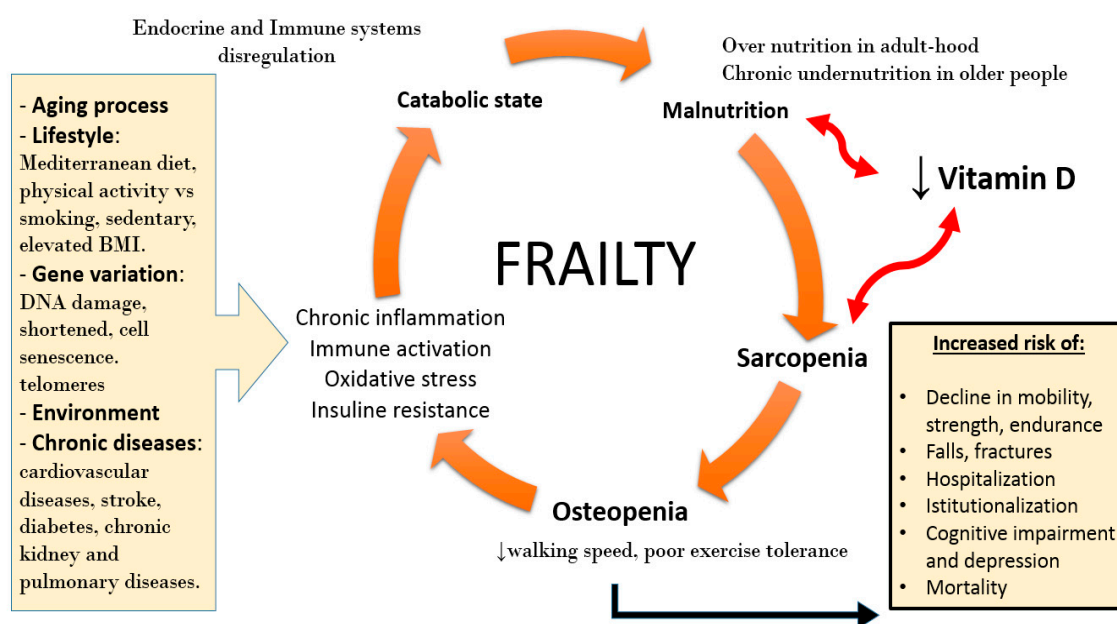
Endocrine and Immune systems disregulation

Over nutrition in adult-hood
Chronic undernutrition in older people

- Aging process
- Lifestyle: Mediterranean diet, physical activity vs smoking, sedentary, elevated BMI.
- Gene variation: DNA damage, shortened, cell senescence. telomeres
- Environment
- Chronic diseases: cardiovascular diseases, stroke, diabetes, chronic kidney and pulmonary diseases.

Catabolic state

Malnutrition

↓ Vitamin D

FRAILTY

Chronic inflammation
Immune activation
Oxidative stress
Insuline resistance

Sarcopenia

Osteopenia

↓walking speed, poor exercise tolerance

Increased risk of:

- Decline in mobility, strength, endurance
- Falls, fractures
- Hospitalization
- Istitutionalization
- Cognitive impairment and depression
- Mortality